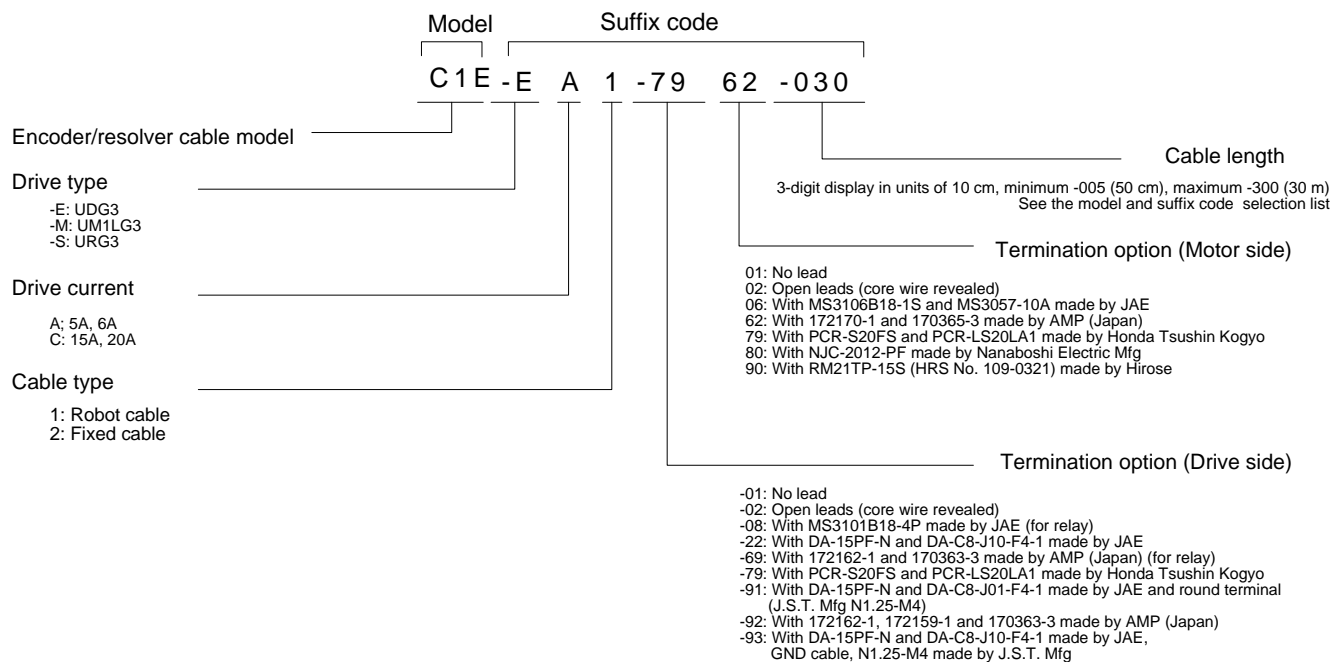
Model

Suffix code

C1E -E A 1 -79 62 -030

Encoder/resolver cable model

Drive type

-E: UDG3
-M: UM1LG3
-S: URG3

Drive current

A; 5A, 6A
C: 15A, 20A

Cable type

1: Robot cable
2: Fixed cable

Cable length

3-digit display in units of 10 cm, minimum -005 (50 cm), maximum -300 (30 m)
See the model and suffix code selection list

Termination option (Motor side)

01: No lead
02: Open leads (core wire revealed)
06: With MS3106B18-1S and MS3057-10A made by JAE
62: With 172170-1 and 170365-3 made by AMP (Japan)
79: With PCR-S20FS and PCR-LS20LA1 made by Honda Tsushin Kogyo
80: With NJC-2012-PF made by Nanaboshi Electric Mfg
90: With RM21TP-15S (HRS No. 109-0321) made by Hirose

Termination option (Drive side)

-01: No lead
-02: Open leads (core wire revealed)
-08: With MS3101B18-4P made by JAE (for relay)
-22: With DA-15PF-N and DA-C8-J10-F4-1 made by JAE
-69: With 172162-1 and 170363-3 made by AMP (Japan) (for relay)
-79: With PCR-S20FS and PCR-LS20LA1 made by Honda Tsushin Kogyo
-91: With DA-15PF-N and DA-C8-J01-F4-1 made by JAE and round terminal (J.S.T. Mfg N1.25-M4)
-92: With 172162-1, 172159-1 and 170363-3 made by AMP (Japan)
-93: With DA-15PF-N and DA-C8-J10-F4-1 made by JAE, GND cable, N1.25-M4 made by J.S.T. Mfg